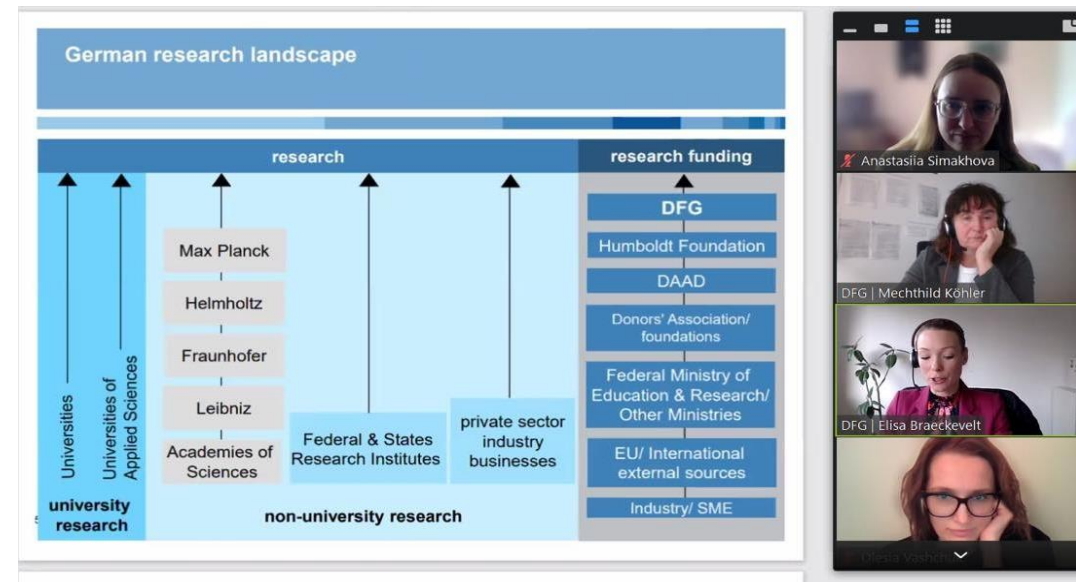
German research landscape

research

research funding

Universities

Universities of Applied Sciences

Max Planck

Helmholtz

Fraunhofer

Leibniz

Academies of Sciences

Federal & States Research Institutes

private sector industry businesses

DFG

Humboldt Foundation

DAAD

Donors' Association/ foundations

Federal Ministry of Education & Research/ Other Ministries

EU/ International external sources

Industry/ SME

university research

non-university research

Anastasiia Simakhova

DFG | Mechthild Köhler

DFG | Elisa Braeckevelt

Olesia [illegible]